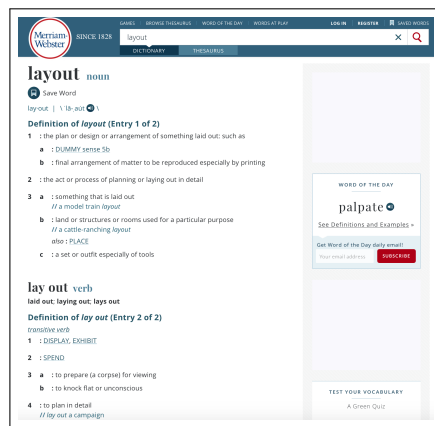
Merriam-Webster SINCE 1828

GAMES BROWSE THESAURUS WORD OF THE DAY WORDS AT PLAY LOG IN REGISTER SAVED WORDS

layout

DICTIONARY THESAURUS

layout noun

Save Word

lay·out | \ ˈlā-ˌau̇t \

Definition of layout (Entry 1 of 2)

1 : the plan or design or arrangement of something laid out: such as

a : DUMMY sense 5b

b : final arrangement of matter to be reproduced especially by printing

2 : the act or process of planning or laying out in detail

3 a : something that is laid out
// a model train layout

b : land or structures or rooms used for a particular purpose
// a cattle-ranching layout
also : PLACE

c : a set or outfit especially of tools

lay out verb

laid out; laying out; lays out

Definition of lay out (Entry 2 of 2)

transitive verb

1 : DISPLAY, EXHIBIT

2 : SPEND

3 a : to prepare (a corpse) for viewing

b : to knock flat or unconscious

4 : to plan in detail
// lay out a campaign

WORD OF THE DAY

palpate

See Definitions and Examples »

Get Word of the Day daily email!

Your email address

SUBSCRIBE

TEST YOUR VOCABULARY

A Green Quiz